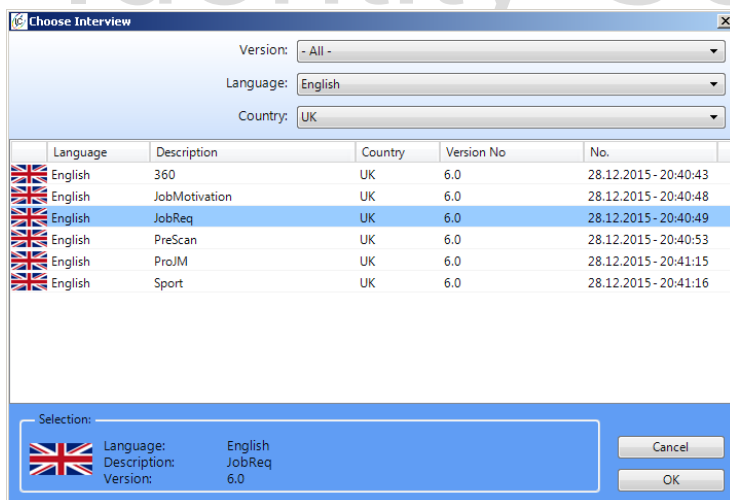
Choose Interview

Version: - All -

Language: English

Country: UK

| Language | Description | Country | Version No | No. |
|---|---|---|---|---|
| English | 360 | UK | 6.0 | 28.12.2015 - 20:40:43 |
| English | JobMotivation | UK | 6.0 | 28.12.2015 - 20:40:48 |
| English | JobReq | UK | 6.0 | 28.12.2015 - 20:40:49 |
| English | PreScan | UK | 6.0 | 28.12.2015 - 20:40:53 |
| English | ProJM | UK | 6.0 | 28.12.2015 - 20:41:15 |
| English | Sport | UK | 6.0 | 28.12.2015 - 20:41:16 |

Selection:
Language: English
Description: JobReq
Version: 6.0

Cancel
OK